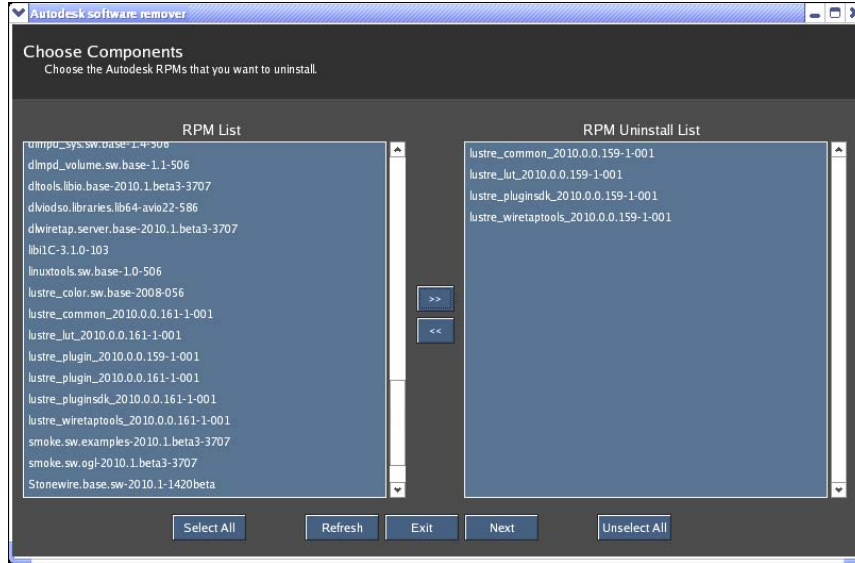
Autodesk software remover

Choose Components
Choose the Autodesk RPMs that you want to uninstall.

RPM List

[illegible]
dlmpd_volume.sw.base-1.1-506
dltools.libio.base-2010.1.beta3-3707
dlviodso.libraries.lib64-avio22-586
dlwiretap.server.base-2010.1.beta3-3707
libi1C-3.1.0-103
linuxtools.sw.base-1.0-506
lustre_color.sw.base-2008-056
lustre_common_2010.0.0.161-1-001
lustre_lut_2010.0.0.161-1-001
lustre_plugin_2010.0.0.159-1-001
lustre_plugin_2010.0.0.161-1-001
lustre_pluginsdk_2010.0.0.161-1-001
lustre_wiretaptools_2010.0.0.161-1-001
smoke.sw.examples-2010.1.beta3-3707
smoke.sw.ogl-2010.1.beta3-3707
Stonewire.base.sw-2010.1-1420beta

>>
<<

RPM Uninstall List

lustre_common_2010.0.0.159-1-001
lustre_lut_2010.0.0.159-1-001
lustre_pluginsdk_2010.0.0.159-1-001
lustre_wiretaptools_2010.0.0.159-1-001

Select All
Refresh
Exit
Next
Unselect All